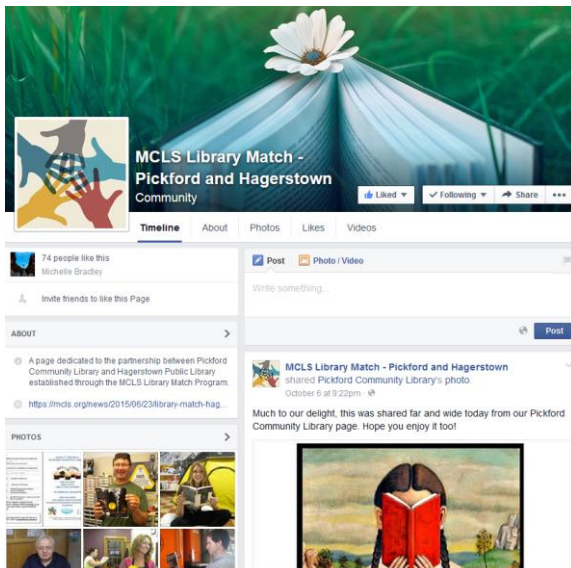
MCLS Library Match - Pickford and Hagerstown
Community

Liked
Following
Share
•••

Timeline
About
Photos
Likes
Videos

74 people like this
Michelle Bradley

Invite friends to like this Page

ABOUT

A page dedicated to the partnership between Pickford Community Library and Hagerstown Public Library established through the MCLS Library Match Program.

https://mcls.org/news/2015/06/23/library-match-hag...

PHOTOS

Post
Photo / Video

Write something...

Post

MCLS Library Match - Pickford and Hagerstown shared Pickford Community Library's photo.
October 6 at 9:22pm

Much to our delight, this was shared far and wide today from our Pickford Community Library page. Hope you enjoy it too!